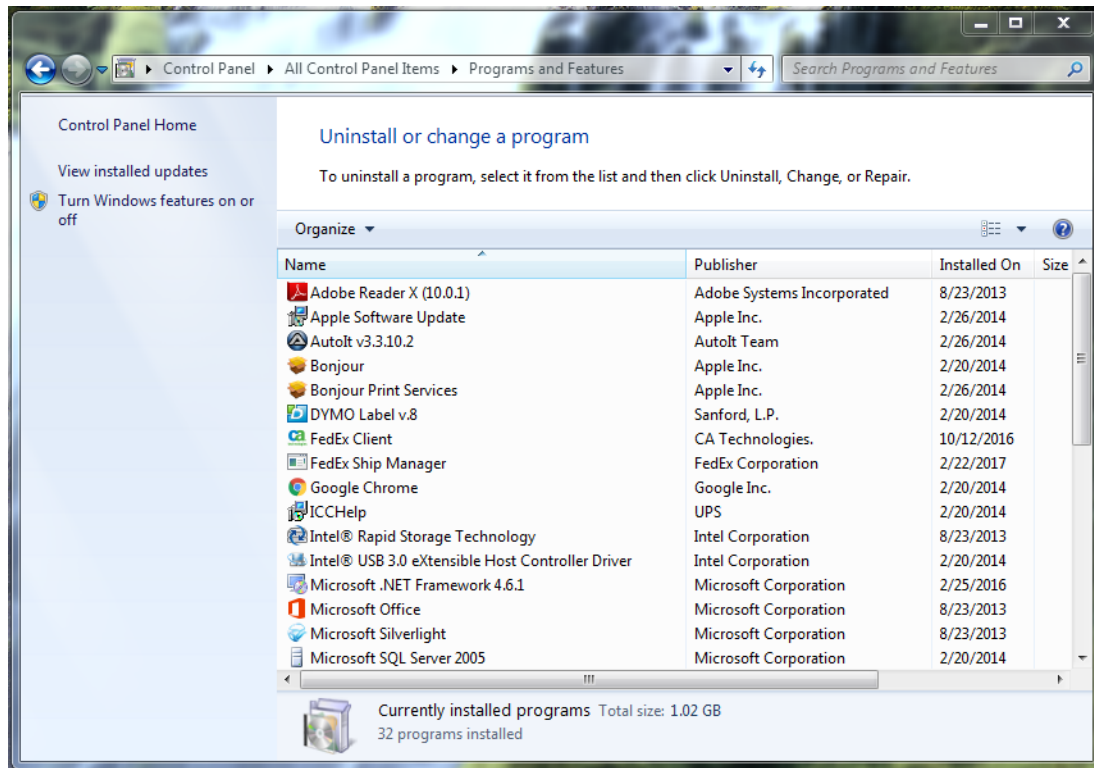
Control Panel ▸ All Control Panel Items ▸ Programs and Features

Search Programs and Features

Control Panel Home

View installed updates

Turn Windows features on or off

Uninstall or change a program

To uninstall a program, select it from the list and then click Uninstall, Change, or Repair.

Organize ▾

| Name | Publisher | Installed On | Size |
|---|---|---|---|
| Adobe Reader X (10.0.1) | Adobe Systems Incorporated | 8/23/2013 | |
| Apple Software Update | Apple Inc. | 2/26/2014 | |
| AutoIt v3.3.10.2 | AutoIt Team | 2/26/2014 | |
| Bonjour | Apple Inc. | 2/20/2014 | |
| Bonjour Print Services | Apple Inc. | 2/26/2014 | |
| DYMO Label v.8 | Sanford, L.P. | 2/20/2014 | |
| FedEx Client | CA Technologies. | 10/12/2016 | |
| FedEx Ship Manager | FedEx Corporation | 2/22/2017 | |
| Google Chrome | Google Inc. | 2/20/2014 | |
| ICCHelp | UPS | 2/20/2014 | |
| Intel® Rapid Storage Technology | Intel Corporation | 8/23/2013 | |
| Intel® USB 3.0 eXtensible Host Controller Driver | Intel Corporation | 2/20/2014 | |
| Microsoft .NET Framework 4.6.1 | Microsoft Corporation | 2/25/2016 | |
| Microsoft Office | Microsoft Corporation | 8/23/2013 | |
| Microsoft Silverlight | Microsoft Corporation | 8/23/2013 | |
| Microsoft SQL Server 2005 | Microsoft Corporation | 2/20/2014 | |

Currently installed programs Total size: 1.02 GB
32 programs installed